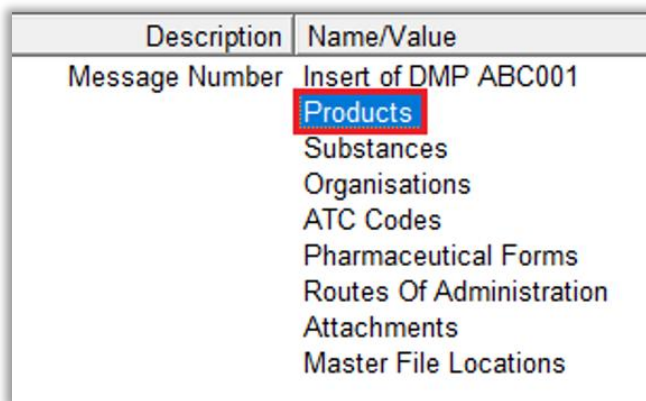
| Description | Name/Value |
|---|---|
| Message Number | Insert of DMP ABC001 |
| | Products |
| | Substances |
| | Organisations |
| | ATC Codes |
| | Pharmaceutical Forms |
| | Routes Of Administration |
| | Attachments |
| | Master File Locations |